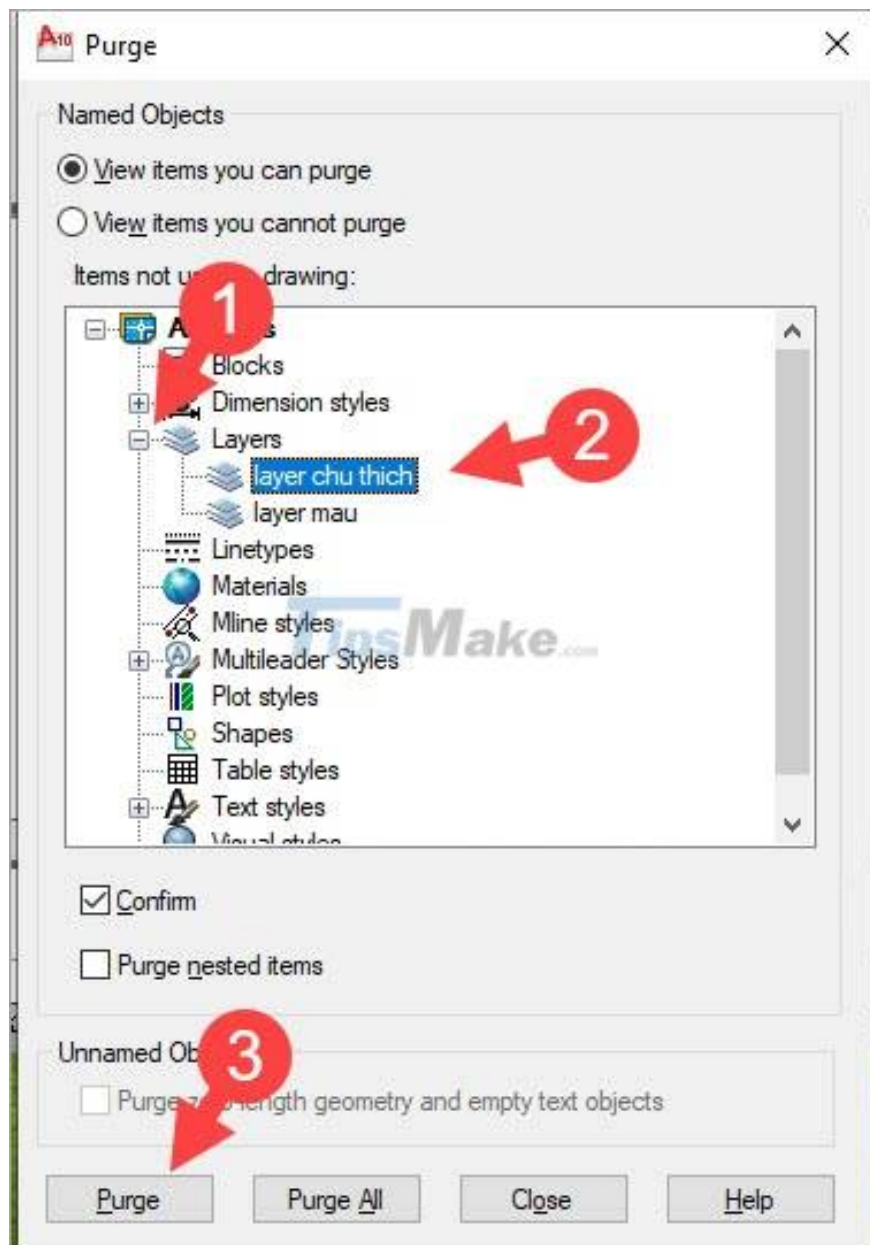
Purge

Named Objects

View items you can purge

View items you cannot purge

Items not u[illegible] drawing:

1

A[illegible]s

Blocks

Dimension styles

Layers

layer chu thich

layer mau

2

Linetypes

Materials

Mline styles

TipsMake.com

Multileader Styles

Plot styles

Shapes

Table styles

Text styles

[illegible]

Confirm

Purge nested items

Unnamed Ob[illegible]

3

Purge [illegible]ength geometry and empty text objects

Purge

Purge All

Close

Help